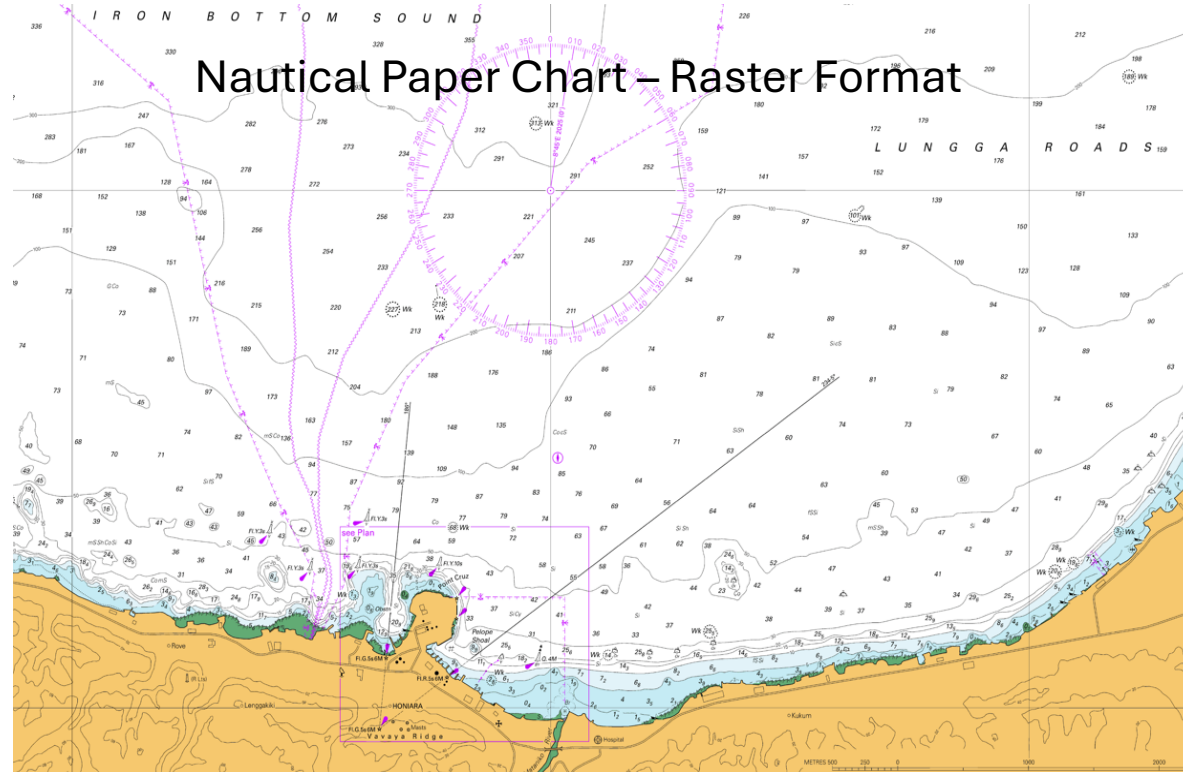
Nautical Paper Chart – Raster Format

I R O N B O T T O M S O U N D

L U N G G A R O A D S

336 330 328 355 226 216 212 198 189 Wk 178 316 247 282 276 321 313 Wk 312 291 159 180 209 199 184 283 181 167 273 234 252 157 172 176 152 128 164 278 272 291 141 121 168 152 138 94 106 256 233 221 99 97 101 Wk 139 150 161 133 151 144 256 245 237 93 97 109 123 128 129 151 254 207 79 79 109 73 88 216 215 220 233 218 Wk 227 Wk 211 94 89 87 83 88 94 97 90 74 73 171 212 213 82 89 63 71 80 189 204 188 176 186 74 86 81 81 74 82 73 97 173 163 180 148 135 93 55 78 79 65 45 82 136 157 139 66 70 71 63 60 73 67 40 68 70 71 74 94 109 94 85 83 76 69 56 64 63 60 40 35 36 39 62 70 77 79 87 97 74 72 67 64 61 53 49 47 41 44 28 39 41 43 47 37 42 40 59 63 62 38 54 45 37 43 37 31 26 36 43 31 28 24 36 34 29 34 43 58 55 36 42 38 39 31 25 33 35 29 25 22

Fl.Y.3s
Fl.Y.3s
Fl.Y.3s
Fl.Y.10s
see Plan
Wk
Point Cruz
Pelope Shoal
Fl.G.5s6M
Fl.R.5s6M
Fl.G.5s6M
0.4M
HONIARA
Vavaya Ridge
Hospital
Kukum
Rove
Lenggakiki
Masts
234.5°
METRES 500 250 0 1000 2000